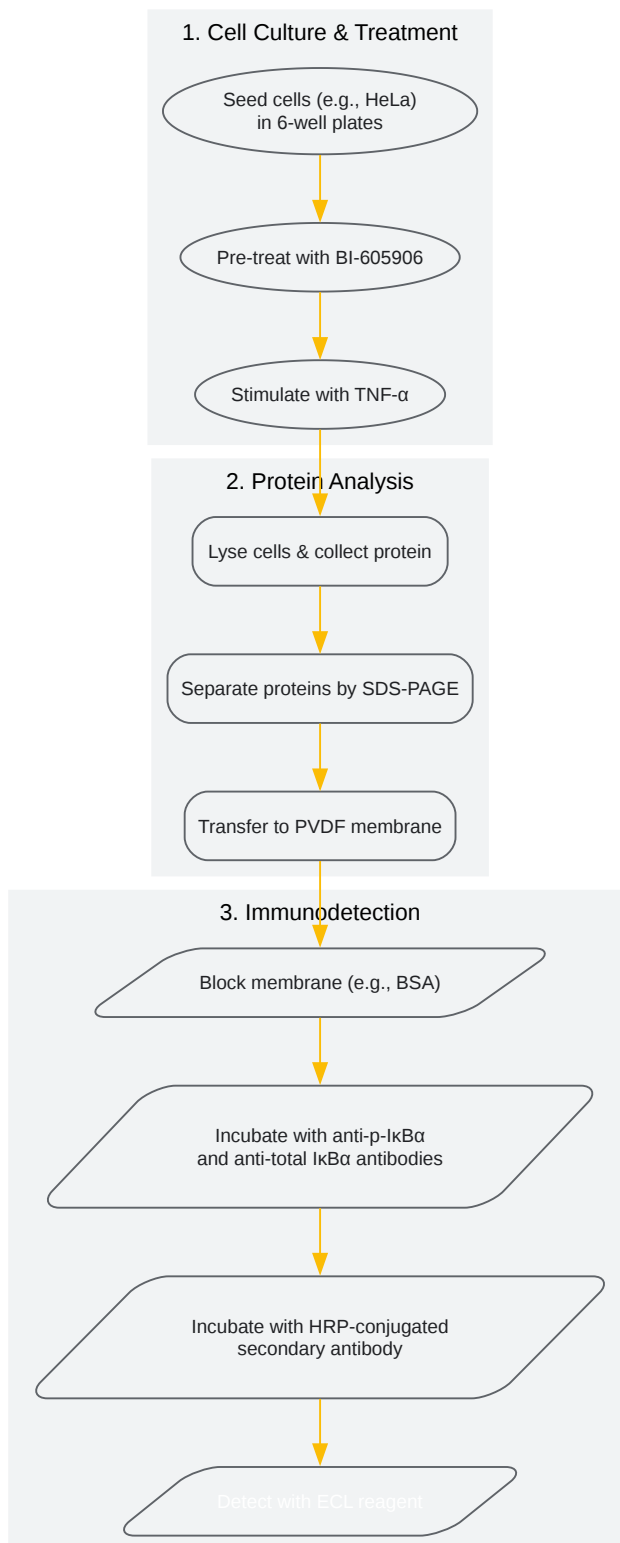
1. Cell Culture & Treatment

Seed cells (e.g., HeLa) in 6-well plates

Pre-treat with BI-605906

Stimulate with TNF-α

2. Protein Analysis

Lyse cells & collect protein

Separate proteins by SDS-PAGE

Transfer to PVDF membrane

3. Immunodetection

Block membrane (e.g., BSA)

Incubate with anti-p-IκBα and anti-total IκBα antibodies

Incubate with HRP-conjugated secondary antibody

Detect with ECL reagent